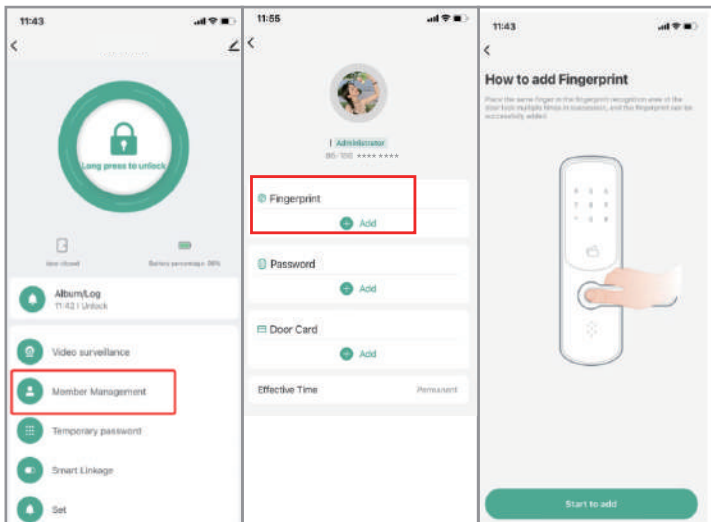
11:43

Long press to unlock

door closed

Battery percentage 38%

Album/Log
11:42 | Unlock

Video surveillance

Member Management

Temporary password

Smart Linkage

Set

11:55

Administrator
86-100 **** ****

Fingerprint
Add

Password
Add

Door Card
Add

Effective Time
Permanent

11:43

How to add Fingerprint

Place the same finger in the fingerprint recognition area of the door lock multiple times in succession, and the fingerprint can be successfully added.

Start to add